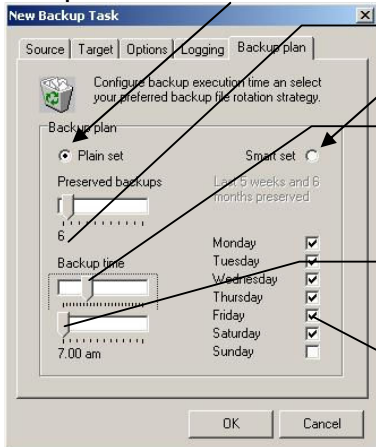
New Backup Task

Source | Target | Options | Logging | Backup plan

Configure backup execution time an select your preferred backup file rotation strategy.

Backup plan

Plain set

Smart set

Preserved backups

Last 5 weeks and 6 months preserved

6

Backup time

Monday
Tuesday
Wednesday
Thursday
Friday
Saturday
Sunday

7.00 am

OK

Cancel